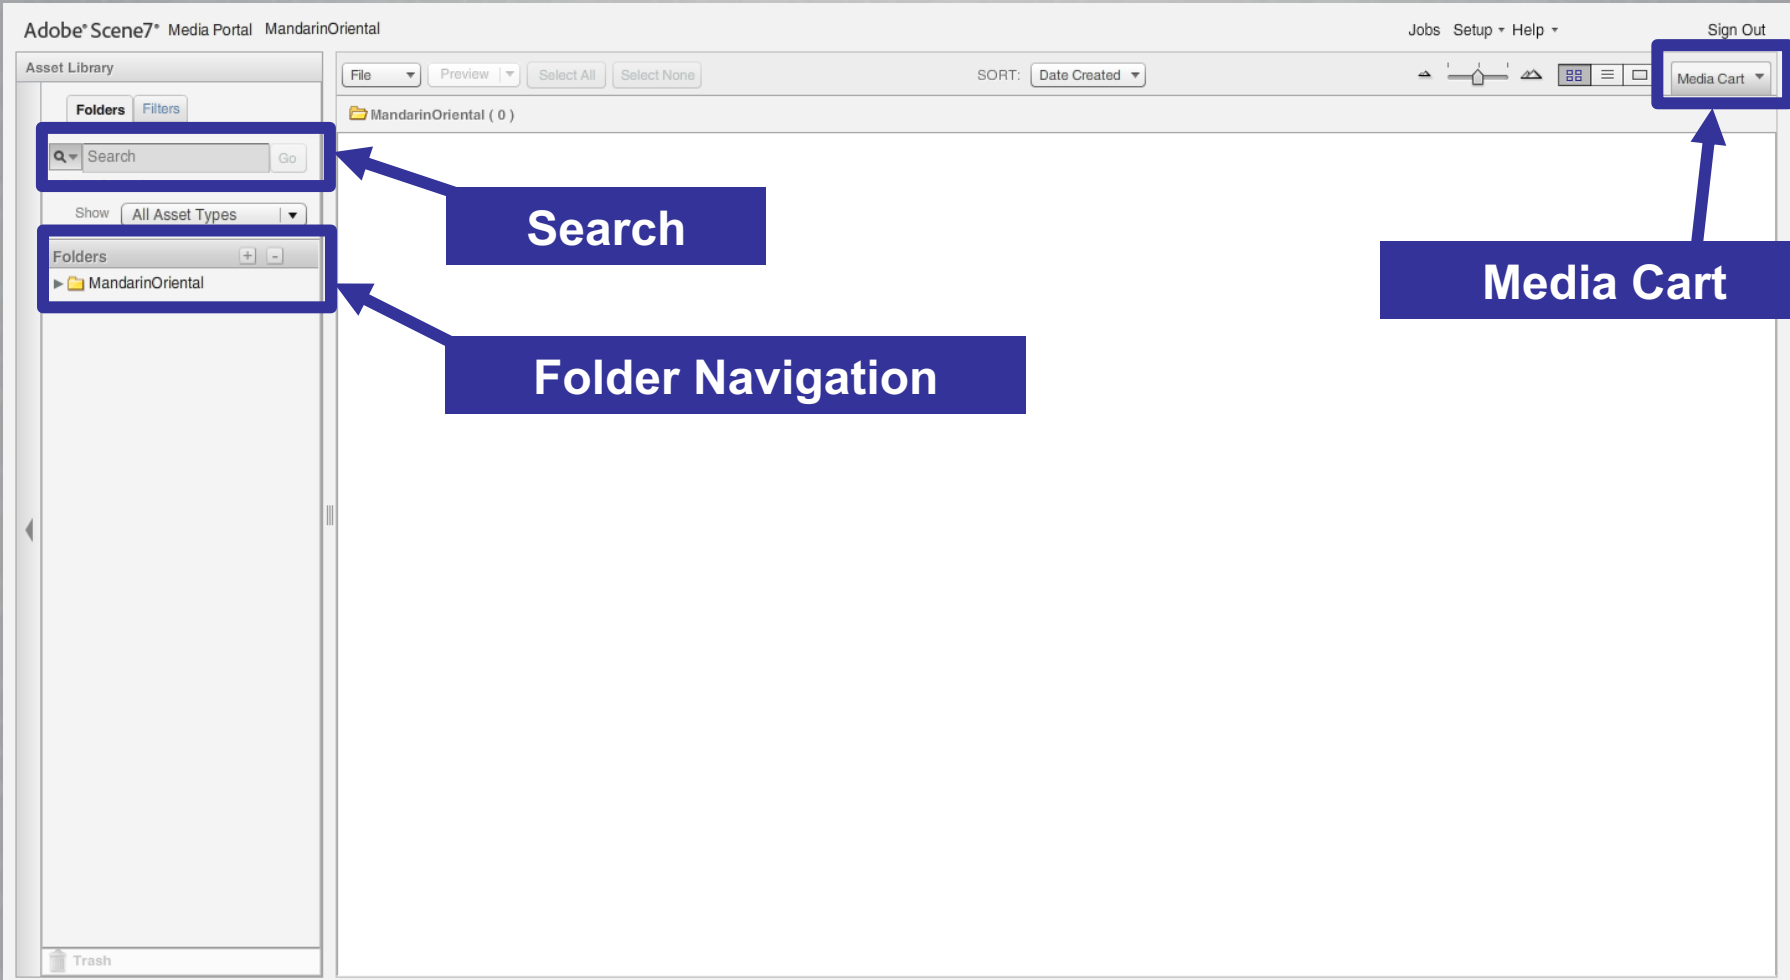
Adobe® Scene7® Media Portal MandarinOriental

Jobs Setup Help Sign Out

Asset Library

Folders Filters

Search Go

Show All Asset Types

Folders + -

MandarinOriental

Trash

File Preview Select All Select None SORT: Date Created Media Cart

MandarinOriental ( 0 )

Search

Folder Navigation

Media Cart